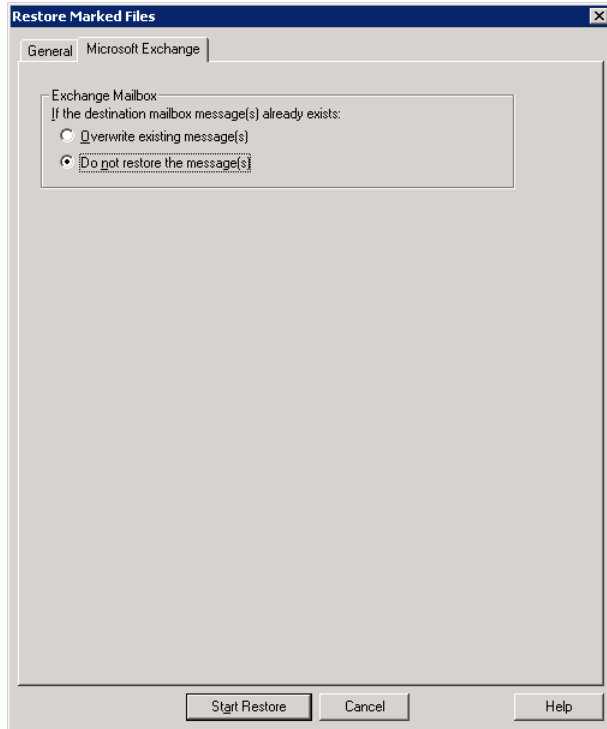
Restore Marked Files

General | Microsoft Exchange

Exchange Mailbox

If the destination mailbox message(s) already exists:

Overwrite existing message(s)

Do not restore the message(s)

Start Restore | Cancel | Help